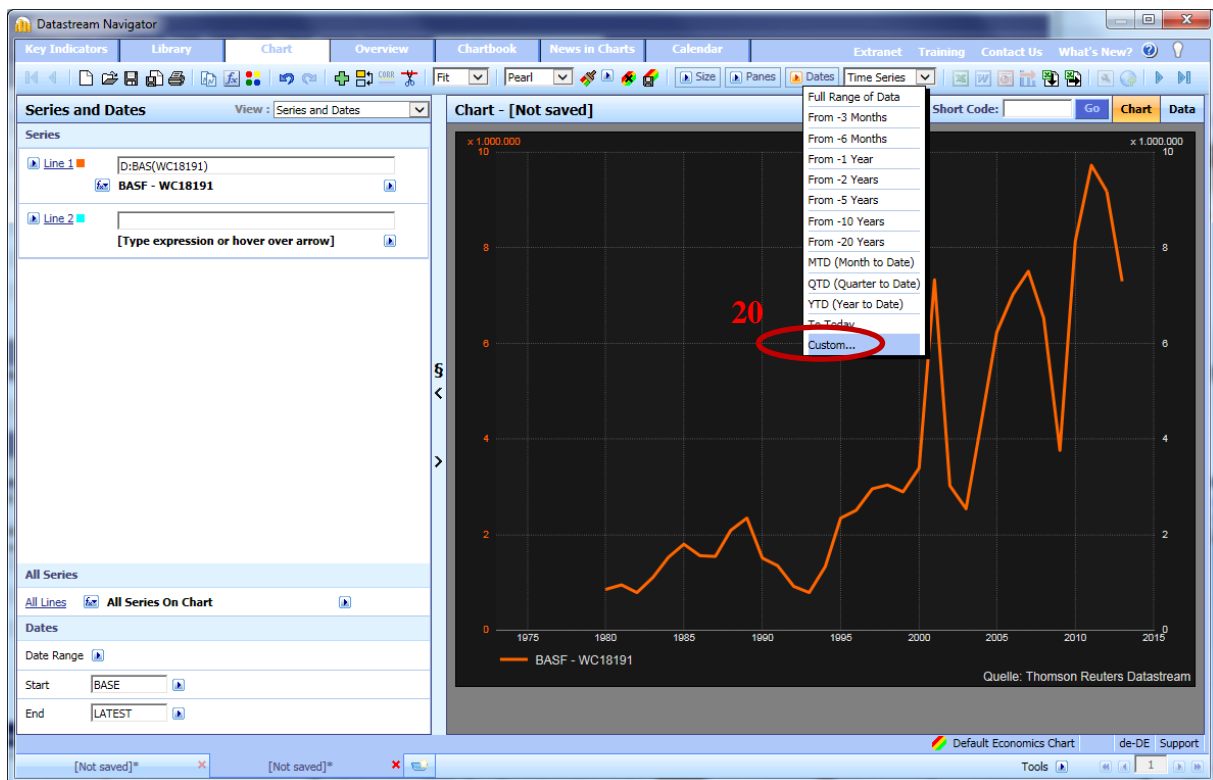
Datastream Navigator

Key Indicators | Library | Chart | Overview | Chartbook | News in Charts | Calendar | Extranet | Training | Contact Us | What's New?

Fit | Pearl | Size | Panes | Dates | Time Series

Series and Dates | View : Series and Dates

Series

Line 1 D:BAS(WC18191)
BASF - WC18191

Line 2
[Type expression or hover over arrow]

All Series
All Lines | All Series On Chart

Dates
Date Range
Start BASE
End LATEST

Chart - [Not saved]

Short Code: Go | Chart | Data

Full Range of Data
From -3 Months
From -6 Months
From -1 Year
From -2 Years
From -5 Years
From -10 Years
From -20 Years
MTD (Month to Date)
QTD (Quarter to Date)
YTD (Year to Date)
To Today
Custom...

20

x 1.000.000
x 1.000.000
10 8 6 4 2 0
10 8 6 4 2 0
1975 1980 1985 1990 1995 2000 2005 2010 2015

BASF - WC18191

Quelle: Thomson Reuters Datastream

Default Economics Chart | de-DE | Support

[Not saved]* | [Not saved]*

Tools | 1